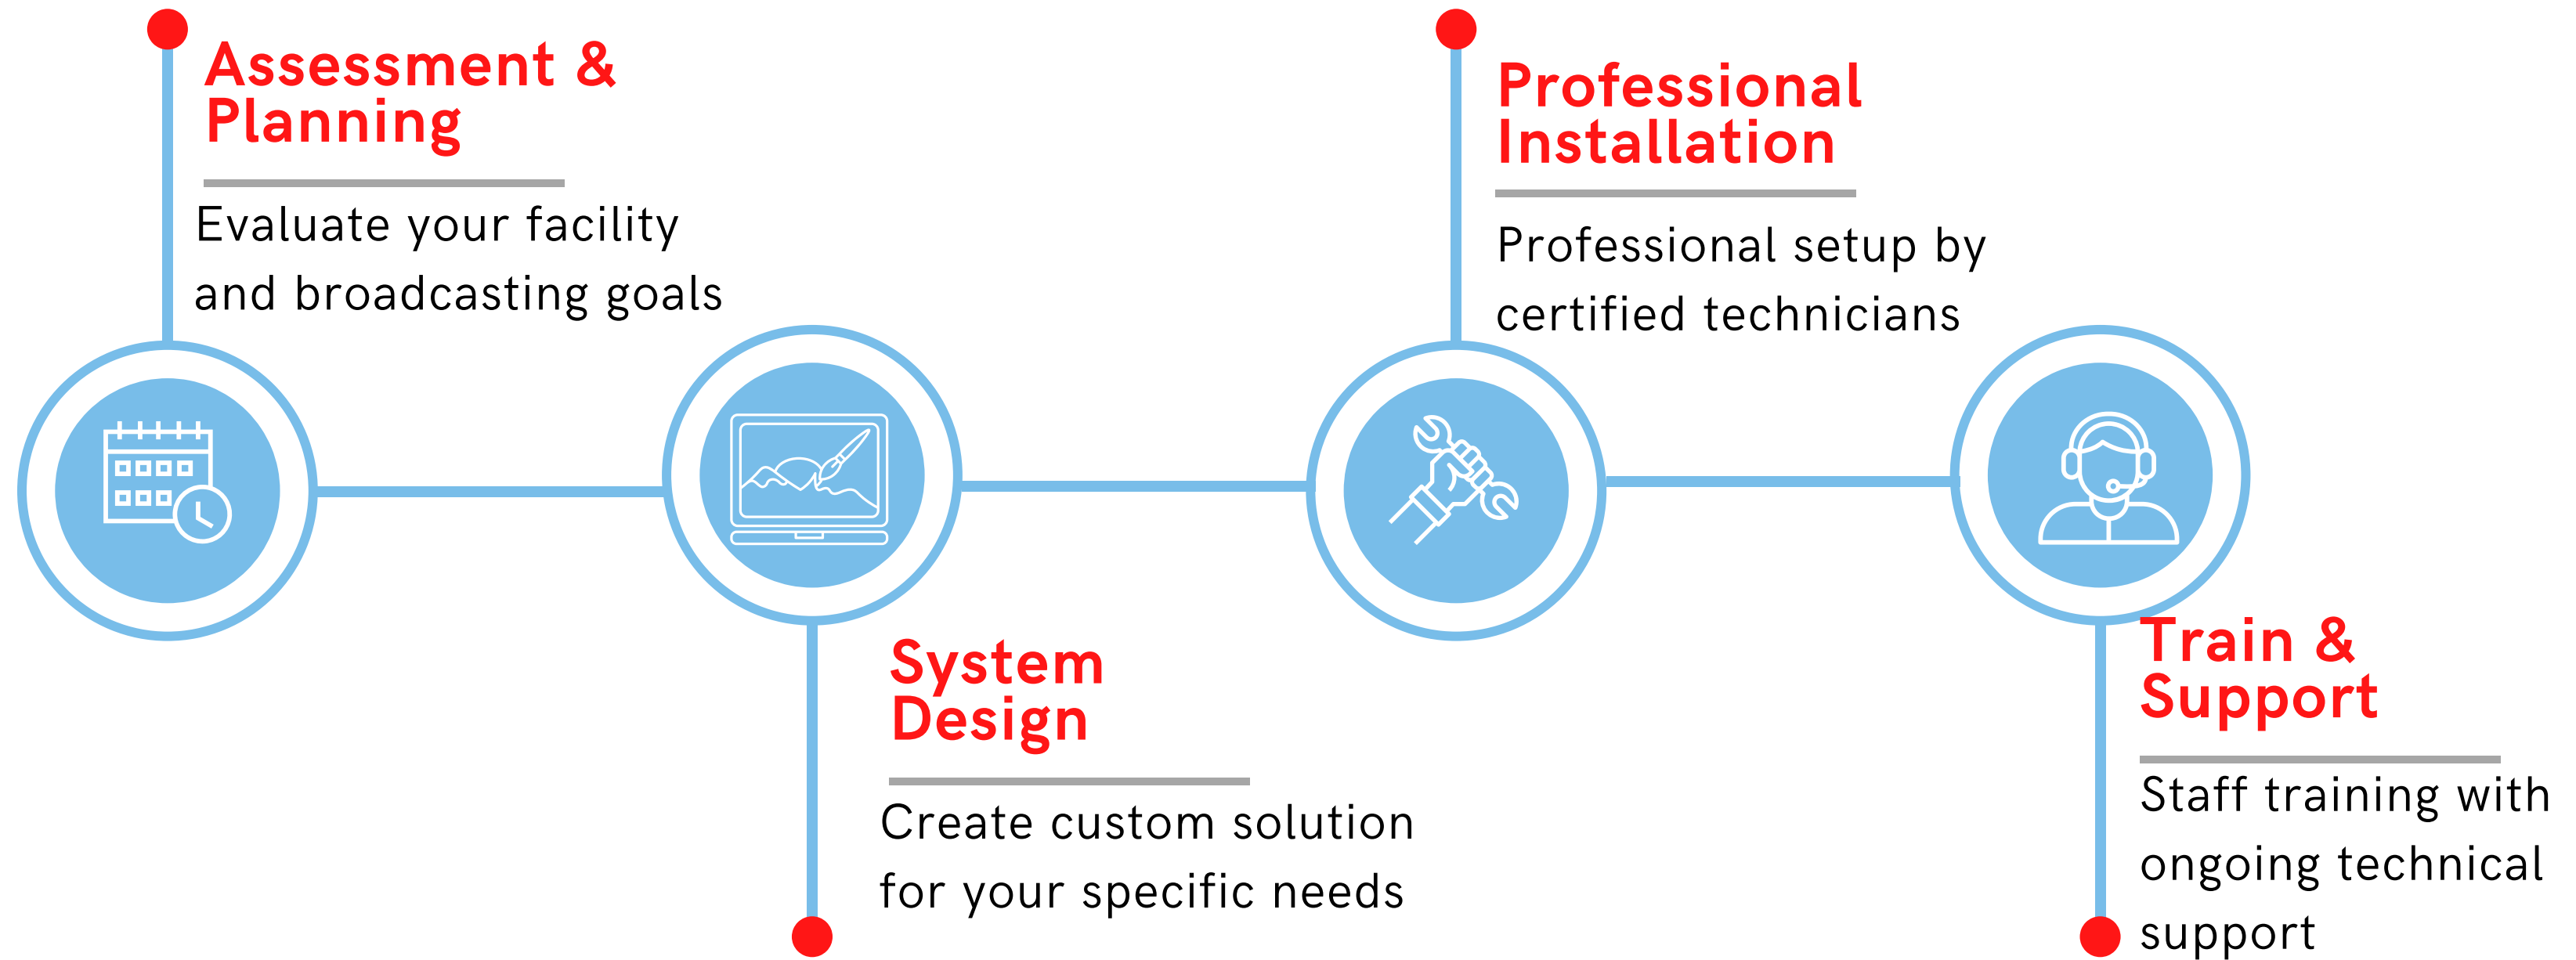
Assessment & Planning

Evaluate your facility and broadcasting goals

System Design

Create custom solution for your specific needs

Professional Installation

Professional setup by certified technicians

Train & Support

Staff training with ongoing technical support